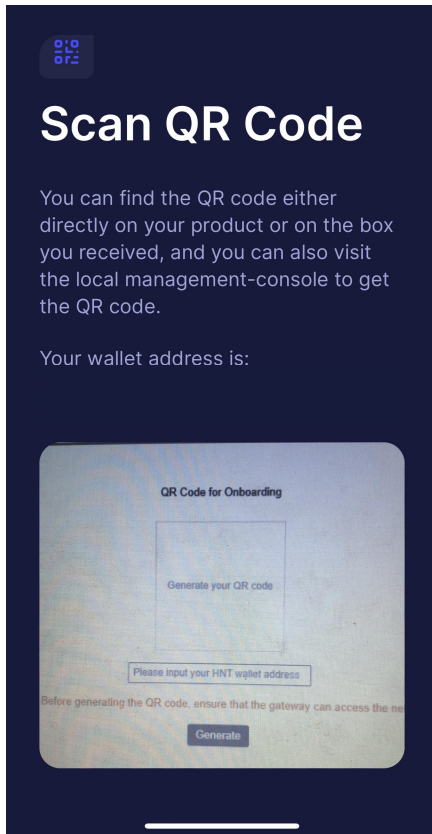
Scan QR Code

You can find the QR code either directly on your product or on the box you received, and you can also visit the local management-console to get the QR code.

Your wallet address is:

QR Code for Onboarding

Generate your QR code

Please input your HNT wallet address

Before generating the QR code, ensure that the gateway can access the ne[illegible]

Generate